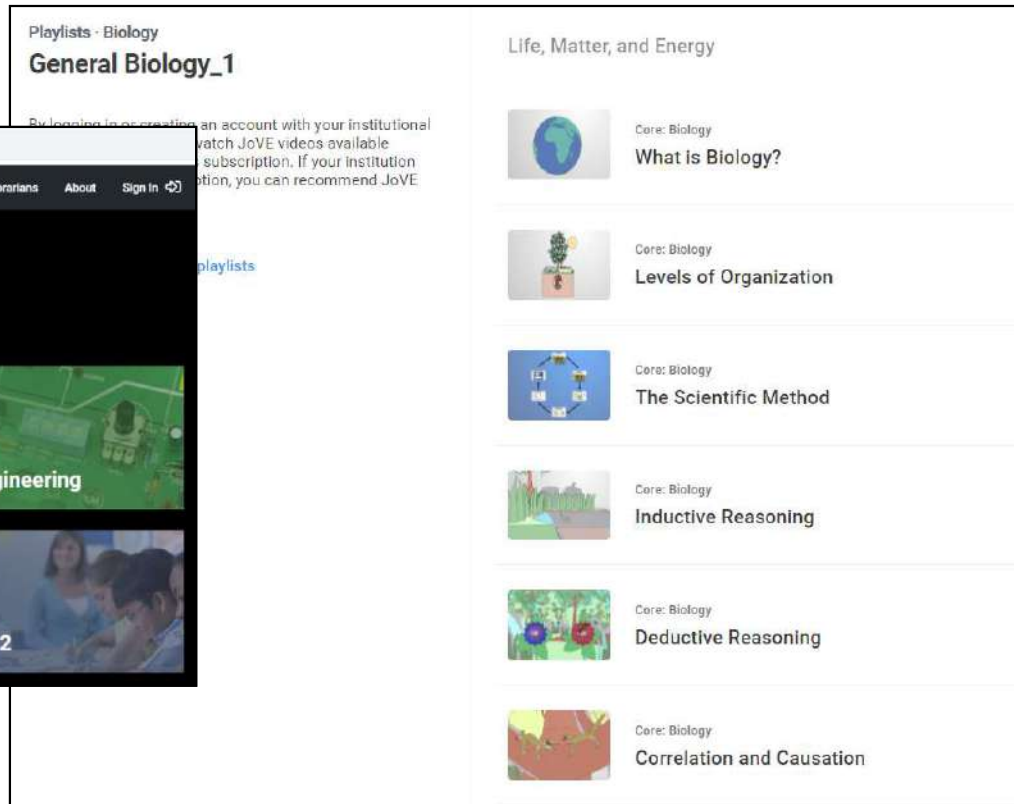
Playlists · Biology
General Biology_1

By logging in or creating an account with your institutional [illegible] watch JoVE videos available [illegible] subscription. If your institution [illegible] ption, you can recommend JoVE

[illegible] playlists

rarians About Sign In

gineering

2

Life, Matter, and Energy

Core: Biology
What is Biology?

Core: Biology
Levels of Organization

Core: Biology
The Scientific Method

Core: Biology
Inductive Reasoning

Core: Biology
Deductive Reasoning

Core: Biology
Correlation and Causation